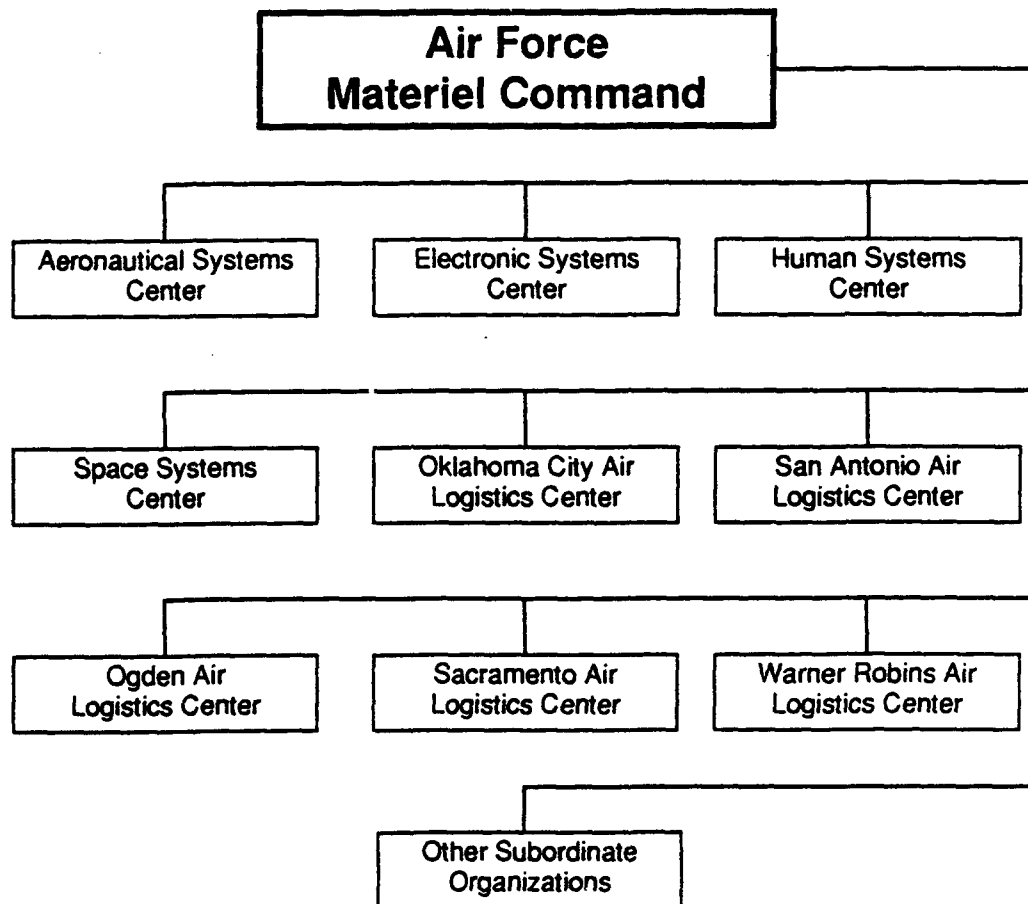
Air Force
Materiel Command

Aeronautical Systems Center

Electronic Systems Center

Human Systems Center

Space Systems Center

Oklahoma City Air Logistics Center

San Antonio Air Logistics Center

Ogden Air Logistics Center

Sacramento Air Logistics Center

Warner Robins Air Logistics Center

Other Subordinate Organizations